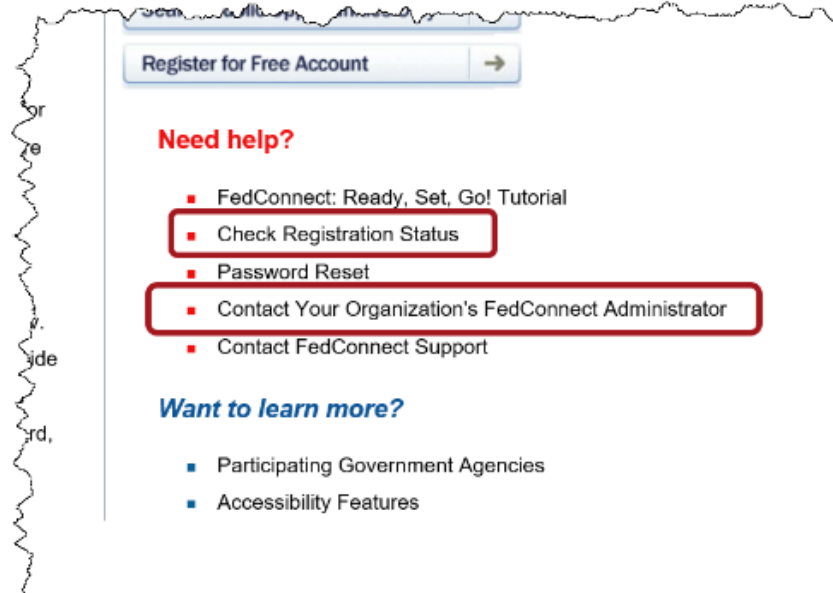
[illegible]

Register for Free Account

or
e
.
ide
rd,

Need help?

- FedConnect: Ready, Set, Go! Tutorial
- Check Registration Status
- Password Reset
- Contact Your Organization's FedConnect Administrator
- Contact FedConnect Support

Want to learn more?

- Participating Government Agencies
- Accessibility Features